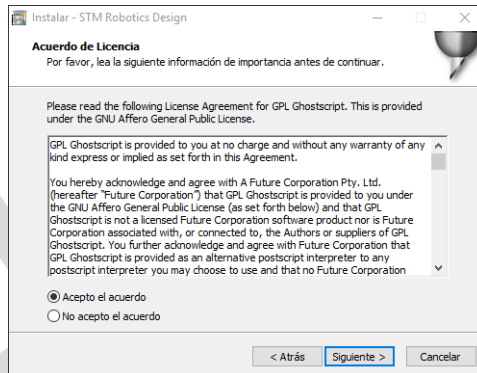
Instalar - STM Robotics Design

Acuerdo de Licencia

Por favor, lea la siguiente información de importancia antes de continuar.

Please read the following License Agreement for GPL Ghostscript. This is provided under the GNU Affero General Public License.

GPL Ghostscript is provided to you at no charge and without any warranty of any kind express or implied as set forth in this Agreement.

You hereby acknowledge and agree with A Future Corporation Pty. Ltd. (hereafter "Future Corporation") that GPL Ghostscript is provided to you under the GNU Affero General Public License (as set forth below) and that GPL Ghostscript is not a licensed Future Corporation software product nor is Future Corporation associated with, or connected to, the Authors or suppliers of GPL Ghostscript. You further acknowledge and agree with Future Corporation that GPL Ghostscript is provided as an alternative postscript interpreter to any postscript interpreter you may choose to use and that no Future Corporation

Acepto el acuerdo

No acepto el acuerdo

< Atrás

Siguiente >

Cancelar